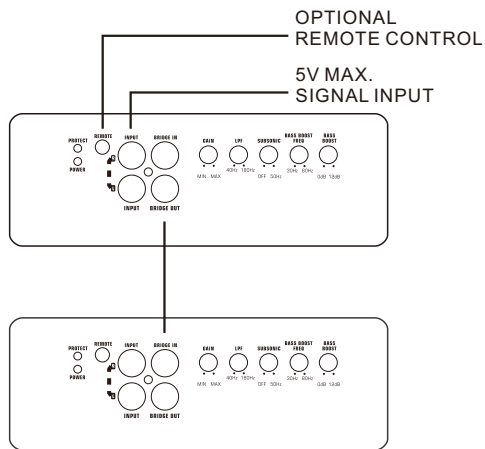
OPTIONAL
REMOTE CONTROL

5V MAX.
SIGNAL INPUT

PROTECT
POWER
REMOTE
INPUT
BRIDGE IN
INPUT
BRIDGE OUT
GAIN
MIN MAX
LPF
40Hz 180Hz
SUBSONIC
OFF 50Hz
BASS BOOST FREQ
30Hz 80Hz
BASS BOOST
0dB 12dB

PROTECT
POWER
REMOTE
INPUT
BRIDGE IN
INPUT
BRIDGE OUT
GAIN
MIN MAX
LPF
40Hz 180Hz
SUBSONIC
OFF 50Hz
BASS BOOST FREQ
30Hz 80Hz
BASS BOOST
0dB 12dB